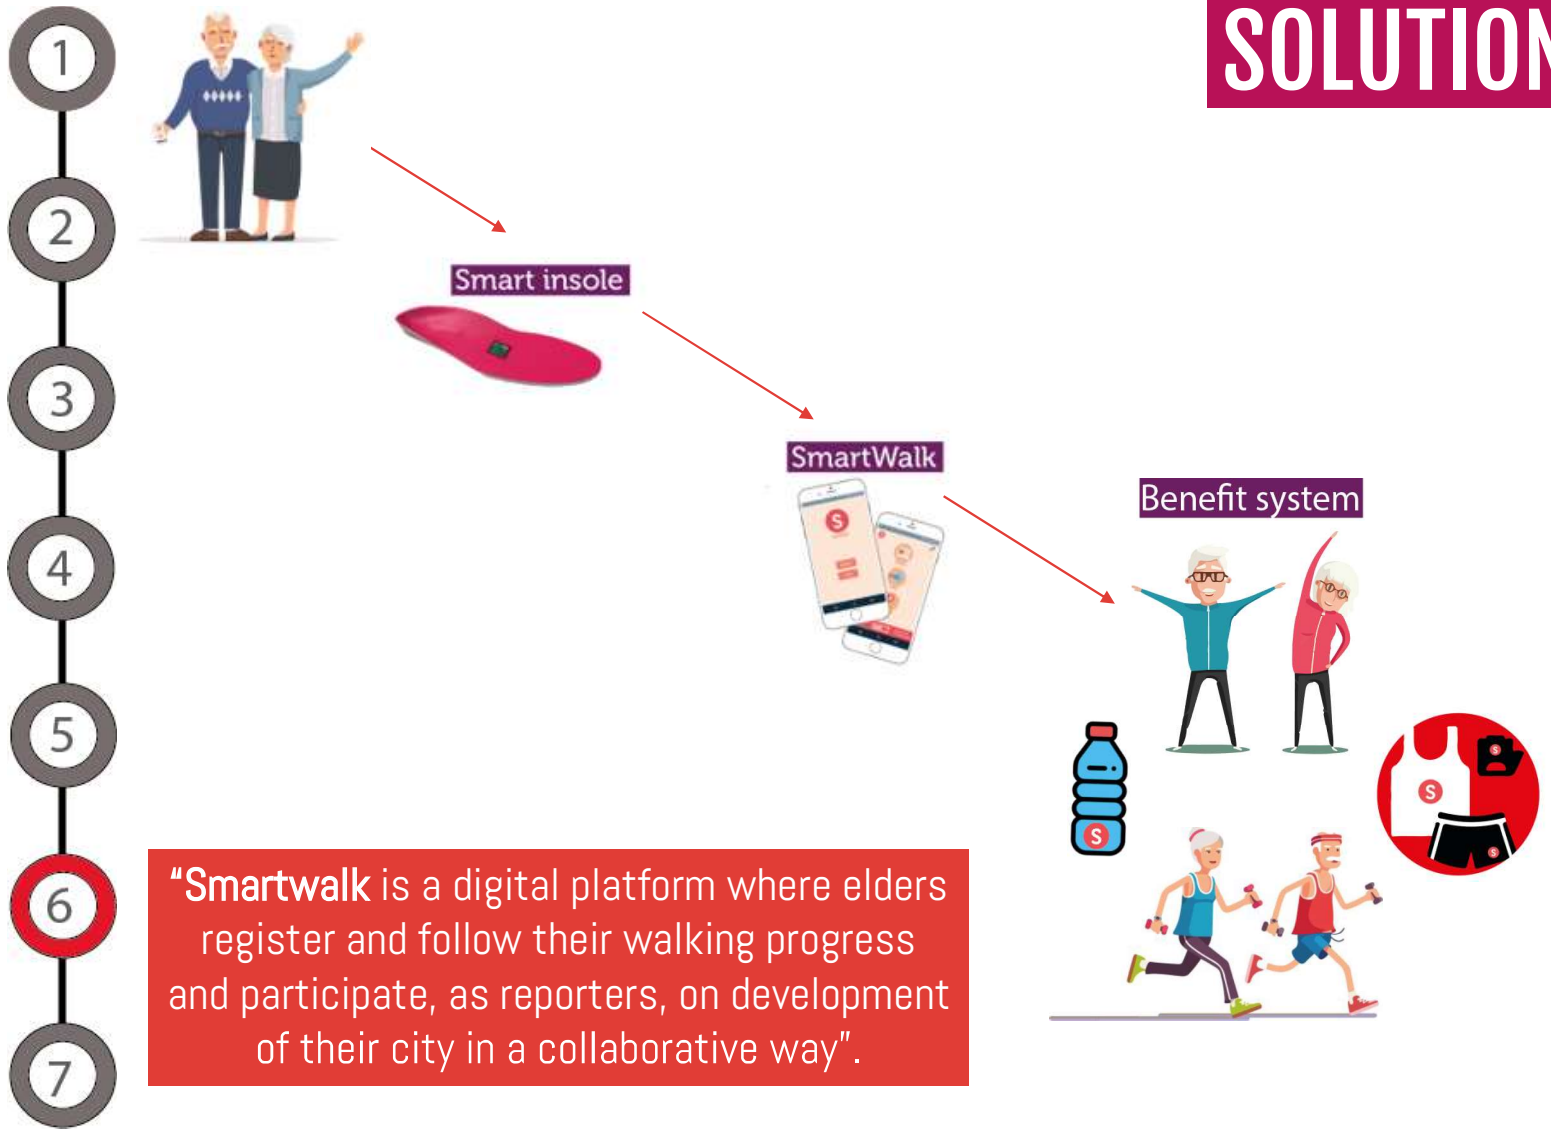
1
2
3
4
5
6
7

SOLUTION

Smart insole

SmartWalk

Benefit system

“Smartwalk is a digital platform where elders register and follow their walking progress and participate, as reporters, on development of their city in a collaborative way”.